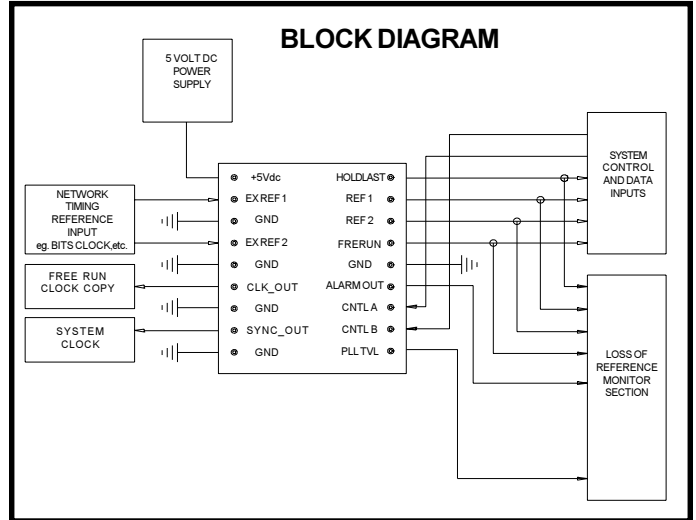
BLOCK DIAGRAM

5 VOLT DC POWER SUPPLY

NETWORK TIMING REFERENCE INPUT eg. BITS CLOCK,etc.

FREE RUN CLOCK COPY

SYSTEM CLOCK

+5Vdc
EXREF 1
GND
EXREF 2
GND
CLK_OUT
GND
SYNC_OUT
GND

HOLDLAST
REF 1
REF 2
FRERUN
GND
ALARM OUT
CNTL A
CNTL B
PLL TVL

SYSTEM CONTROL AND DATA INPUTS

LOSS OF REFERENCE MONITOR SECTION